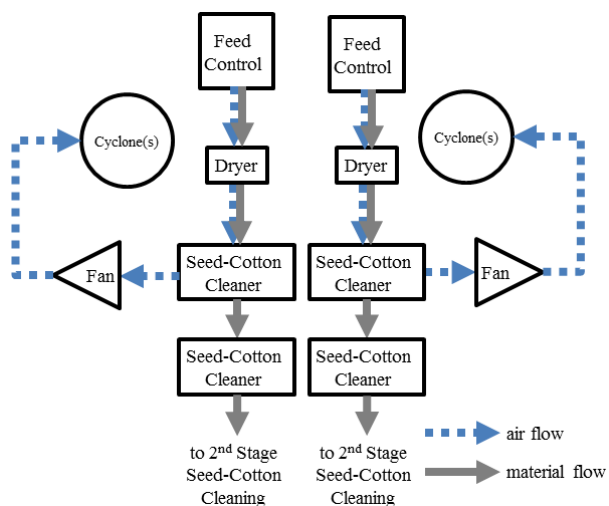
Feed Control

Feed Control

Cyclone(s)

Cyclone(s)

Dryer

Dryer

Fan

Seed-Cotton Cleaner

Seed-Cotton Cleaner

Fan

Seed-Cotton Cleaner

Seed-Cotton Cleaner

to 2$^{nd}$ Stage Seed-Cotton Cleaning

to 2$^{nd}$ Stage Seed-Cotton Cleaning

air flow

material flow